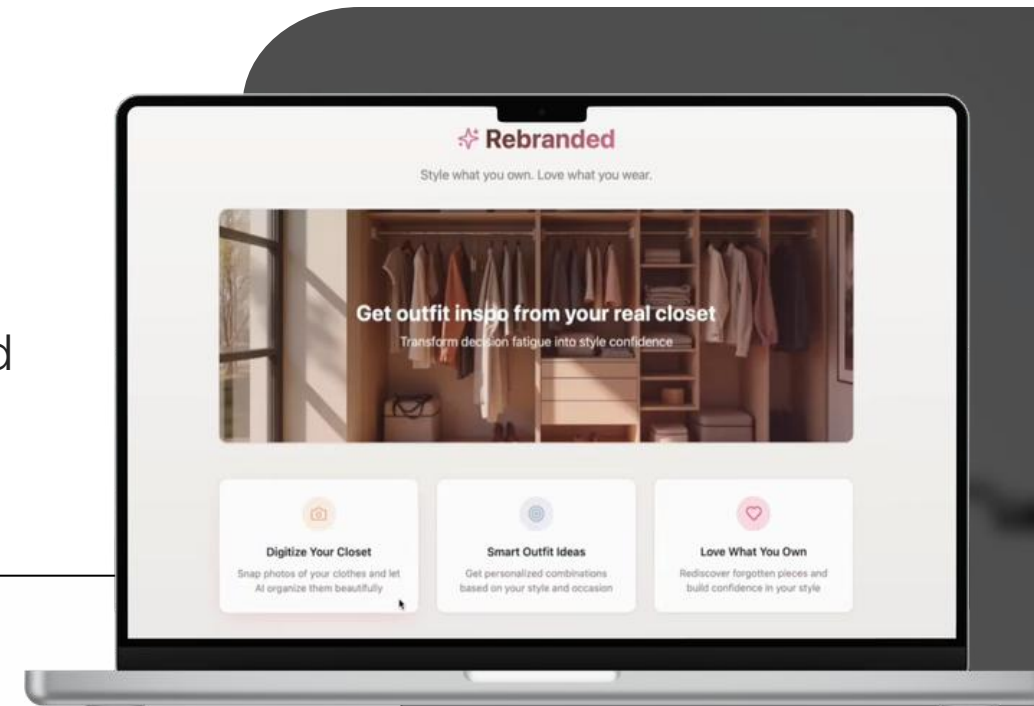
d

Rebranded

Style what you own. Love what you wear.

Get outfit inspo from your real closet

Transform decision fatigue into style confidence

Digitize Your Closet

Snap photos of your clothes and let AI organize them beautifully

Smart Outfit Ideas

Get personalized combinations based on your style and occasion

Love What You Own

Rediscover forgotten pieces and build confidence in your style